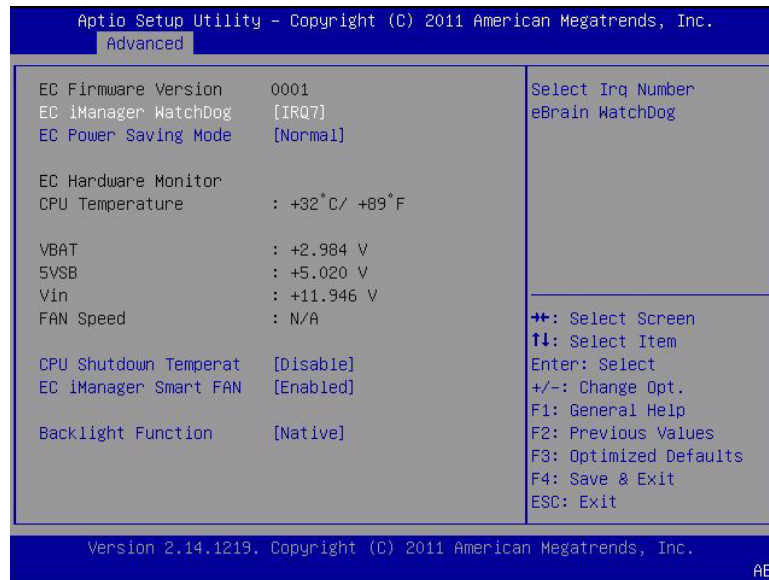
Aptio Setup Utility – Copyright (C) 2011 American Megatrends, Inc.
Advanced

EC Firmware Version 0001
EC iManager WatchDog [IRQ7]
EC Power Saving Mode [Normal]

EC Hardware Monitor
CPU Temperature : +32°C/ +89°F

VBAT : +2.984 V
5VSB : +5.020 V
Vin : +11.946 V
FAN Speed : N/A

CPU Shutdown Temperat [Disable]
EC iManager Smart FAN [Enabled]

Backlight Function [Native]

Select Irq Number
eBrain WatchDog

↔: Select Screen
↑↓: Select Item
Enter: Select
+/-: Change Opt.
F1: General Help
F2: Previous Values
F3: Optimized Defaults
F4: Save & Exit
ESC: Exit

Version 2.14.1219. Copyright (C) 2011 American Megatrends, Inc.
AE